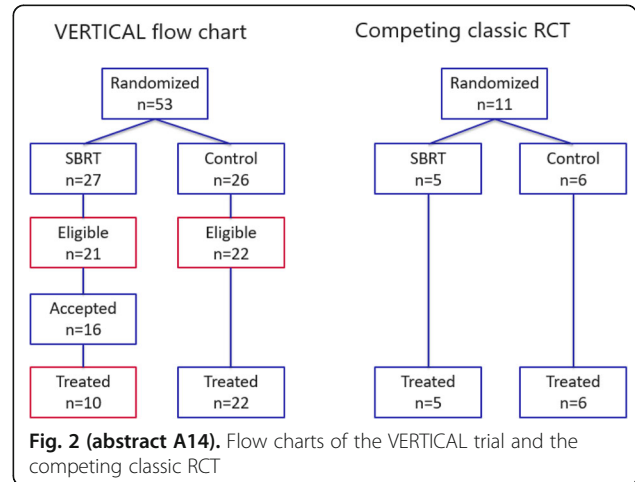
VERTICAL flow chart

Randomized
n=53

SBRT
n=27

Control
n=26

Eligible
n=21

Eligible
n=22

Accepted
n=16

Treated
n=10

Treated
n=22

Competing classic RCT

Randomized
n=11

SBRT
n=5

Control
n=6

Treated
n=5

Treated
n=6

Fig. 2 (abstract A14). Flow charts of the VERTICAL trial and the competing classic RCT